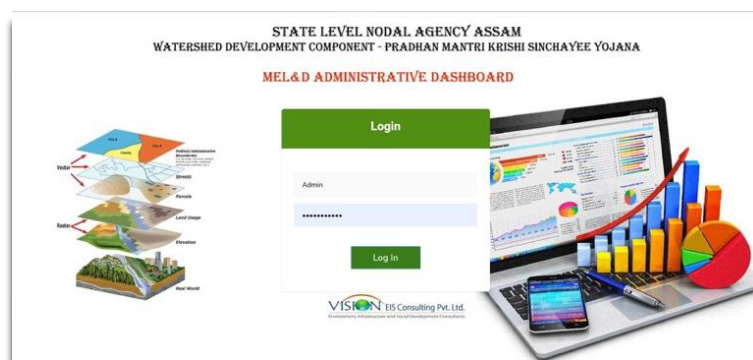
STATE LEVEL NODAL AGENCY ASSAM
WATERSHED DEVELOPMENT COMPONENT - PRADHAN MANTRI KRISHI SINCHAYEE YOJANA

MEL&D ADMINISTRATIVE DASHBOARD

Vector
Raster
Political/ Administrative Boundaries
Streets
Parcels
Land Usage
Elevation
Real World

Login

Admin

••••••••••••

Log In

VISION EIS Consulting Pvt. Ltd.
Environment, Infrastructure and Social Development Consultants